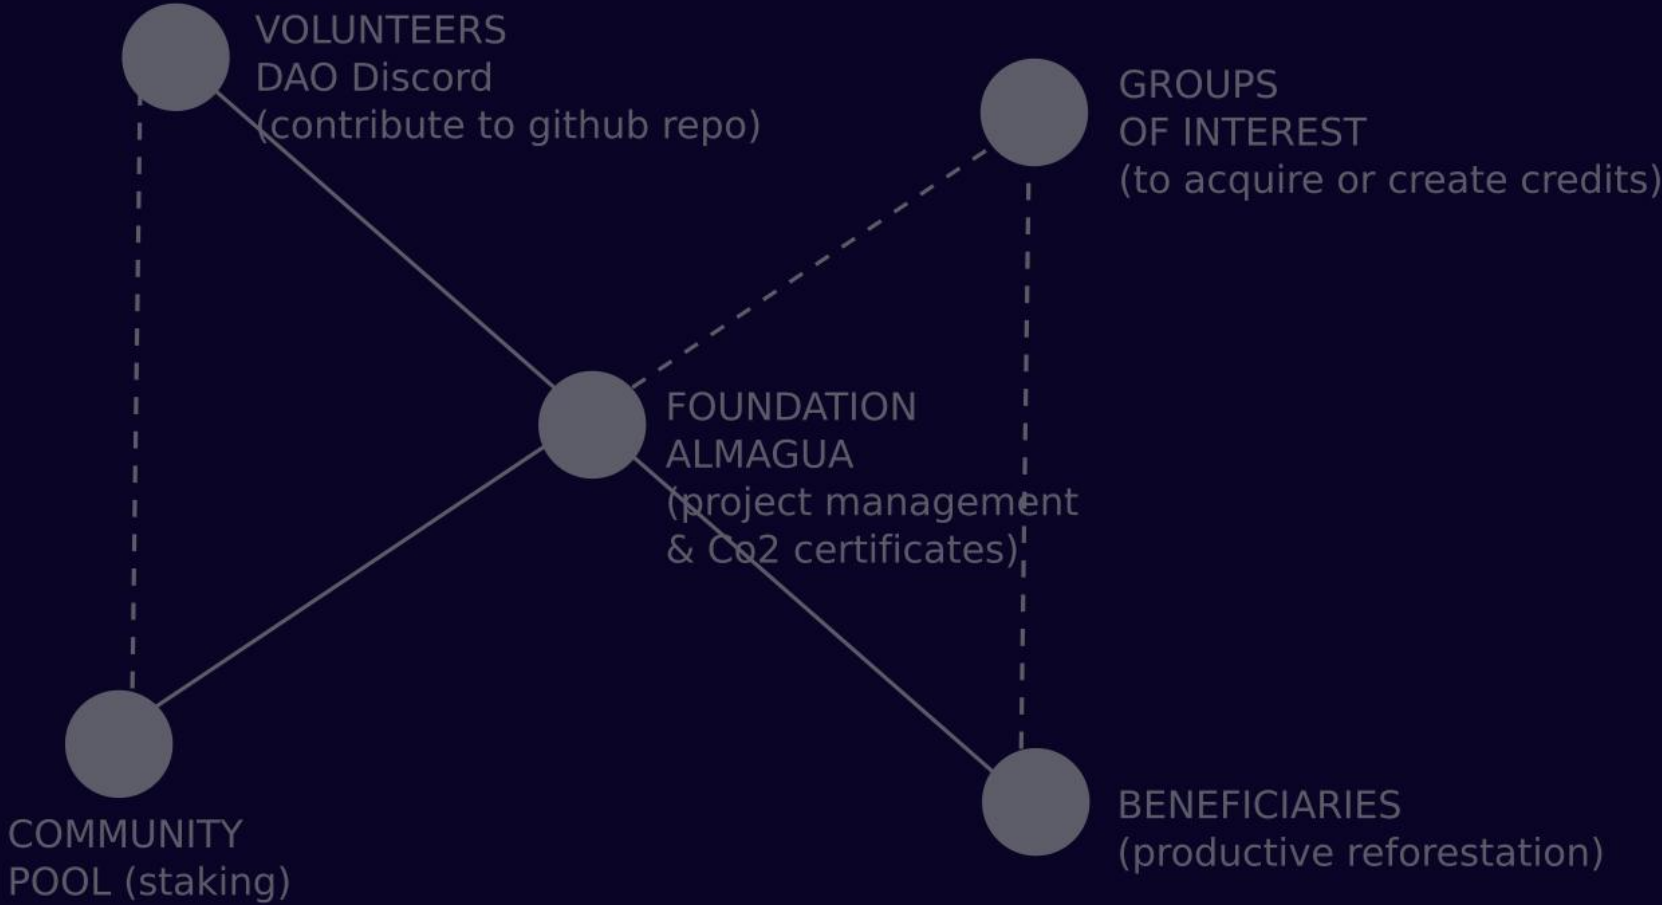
VOLUNTEERS
DAO Discord
(contribute to github repo)

GROUPS
OF INTEREST
(to acquire or create credits)

FOUNDATION
ALMAGUA
(project management
& Co2 certificates)

COMMUNITY
POOL (staking)

BENEFICIARIES
(productive reforestation)